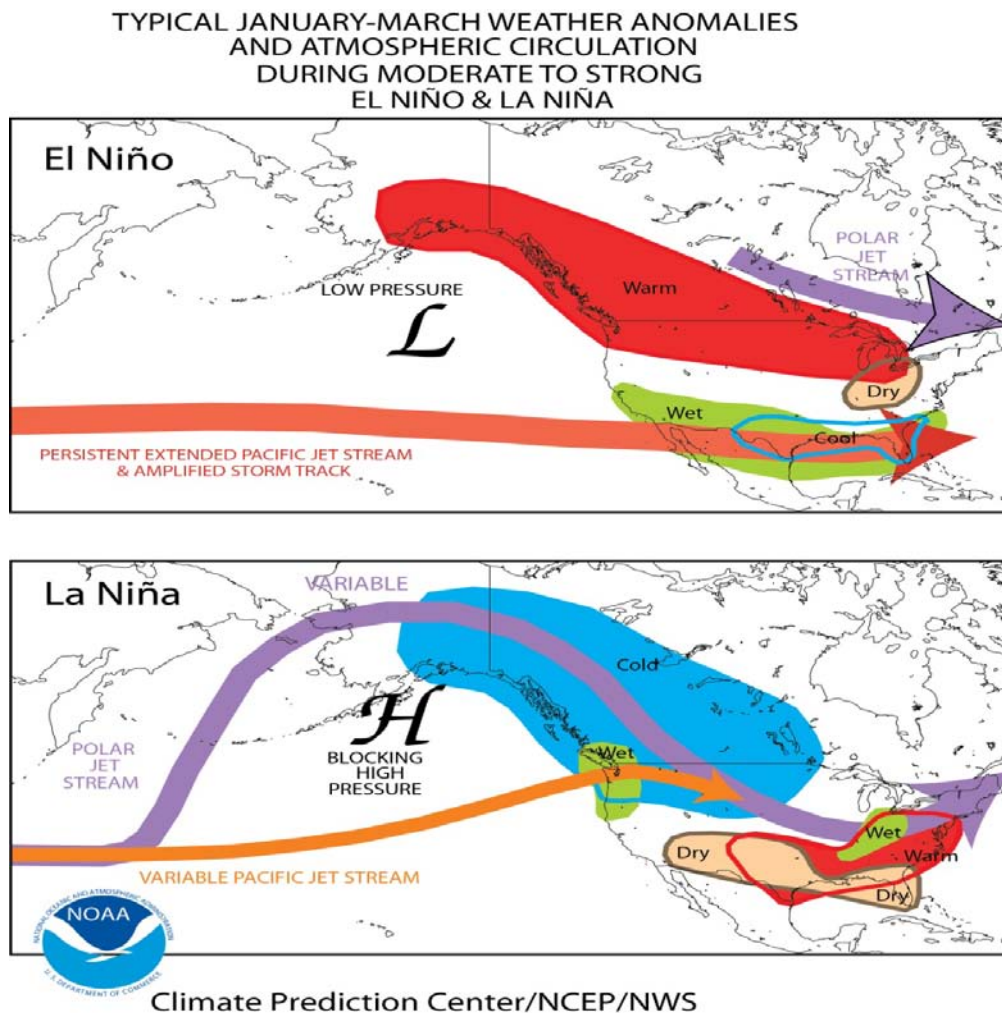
TYPICAL JANUARY-MARCH WEATHER ANOMALIES AND ATMOSPHERIC CIRCULATION DURING MODERATE TO STRONG EL NIÑO & LA NIÑA

El Niño

POLAR JET STREAM

LOW PRESSURE

$\mathcal{L}$

Warm

Dry

Wet

Cool

PERSISTENT EXTENDED PACIFIC JET STREAM & AMPLIFIED STORM TRACK

La Niña

VARIABLE

Cold

POLAR JET STREAM

$\mathcal{H}$

BLOCKING HIGH PRESSURE

Wet

Wet

Dry

Warm

Dry

VARIABLE PACIFIC JET STREAM

NOAA

NATIONAL OCEANIC AND ATMOSPHERIC ADMINISTRATION

U.S. DEPARTMENT OF COMMERCE

Climate Prediction Center/NCEP/NWS